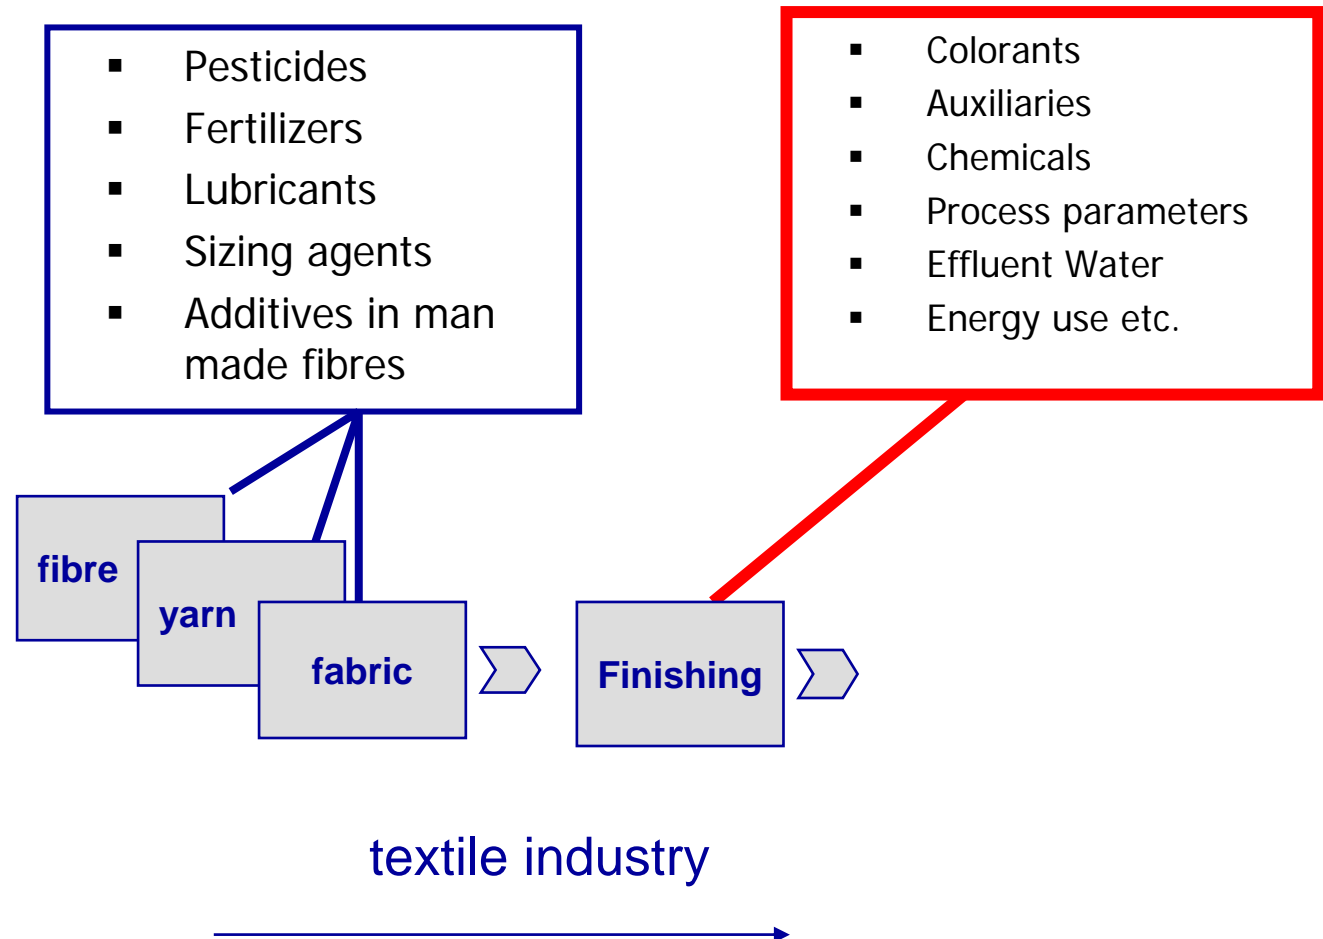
- Pesticides
- Fertilizers
- Lubricants
- Sizing agents
- Additives in man made fibres

- Colorants
- Auxiliaries
- Chemicals
- Process parameters
- Effluent Water
- Energy use etc.

fibre

yarn

fabric

Finishing

textile industry